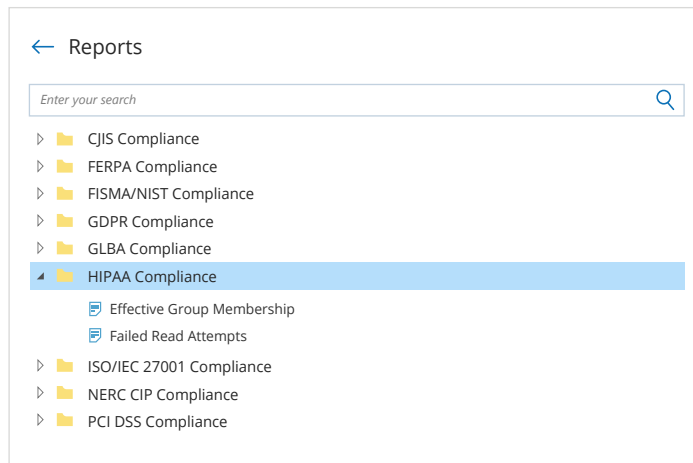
Reports

Enter your search

CJIS Compliance
FERPA Compliance
FISMA/NIST Compliance
GDPR Compliance
GLBA Compliance
HIPAA Compliance
Effective Group Membership
Failed Read Attempts
ISO/IEC 27001 Compliance
NERC CIP Compliance
PCI DSS Compliance